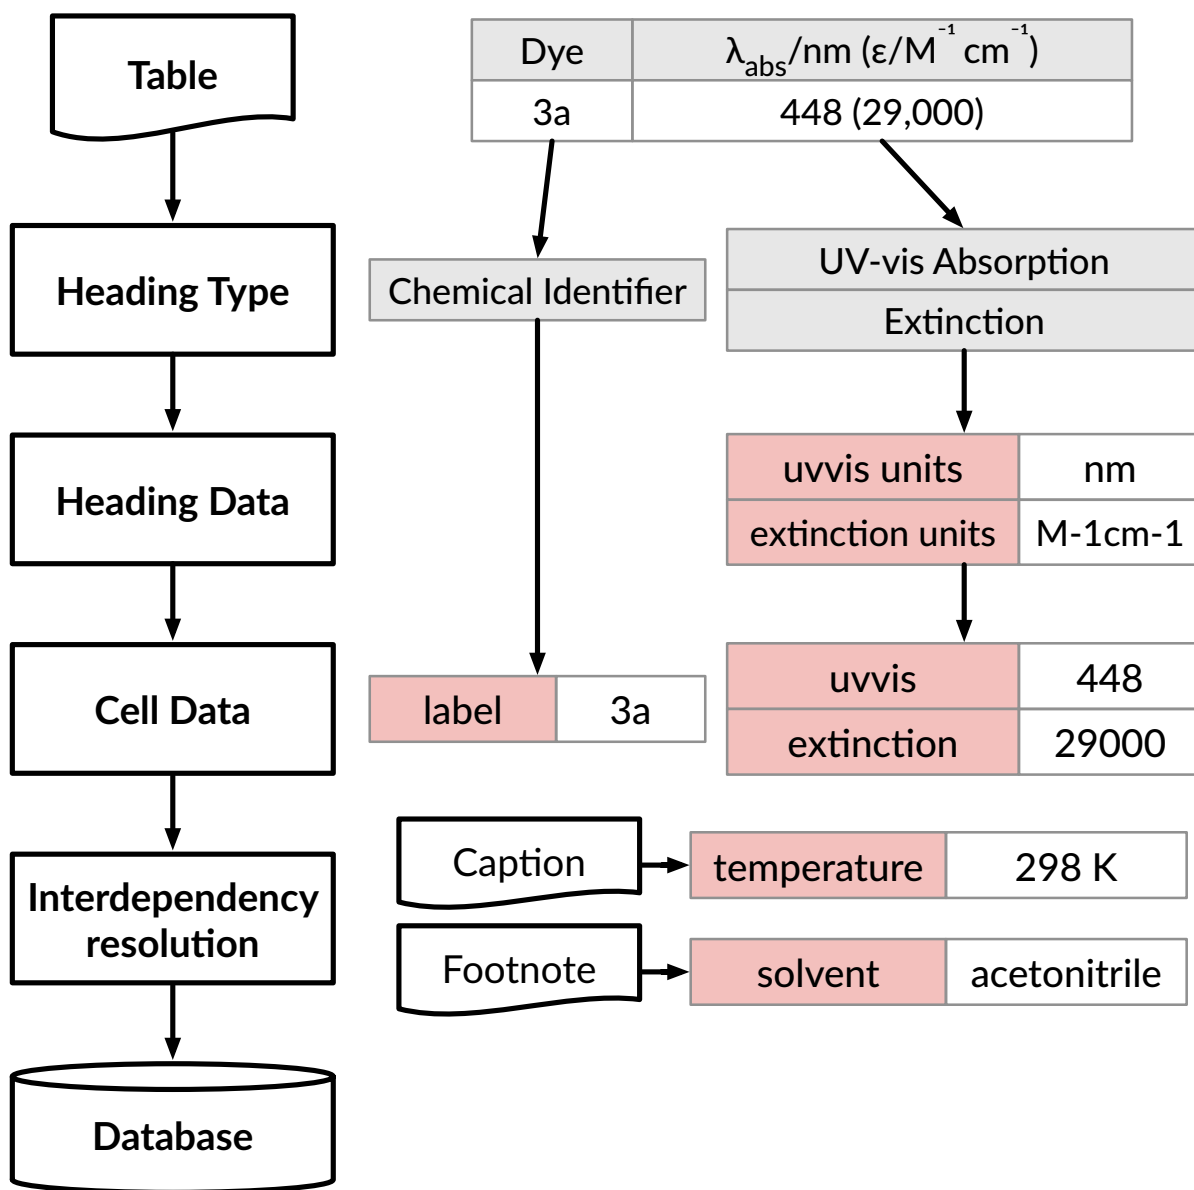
Table

Heading Type

Heading Data

Cell Data

Interdependency resolution

Database

| Dye | $\lambda_{abs}$/nm ($\varepsilon$/M$^{-1}$ cm$^{-1}$) |
|---|---|
| 3a | 448 (29,000) |

Chemical Identifier

UV-vis Absorption

Extinction

| uvvis units | nm |
|---|---|
| extinction units | M-1cm-1 |

| label | 3a |
|---|---|

| uvvis | 448 |
|---|---|
| extinction | 29000 |

Caption

| temperature | 298 K |
|---|---|

Footnote

| solvent | acetonitrile |
|---|---|